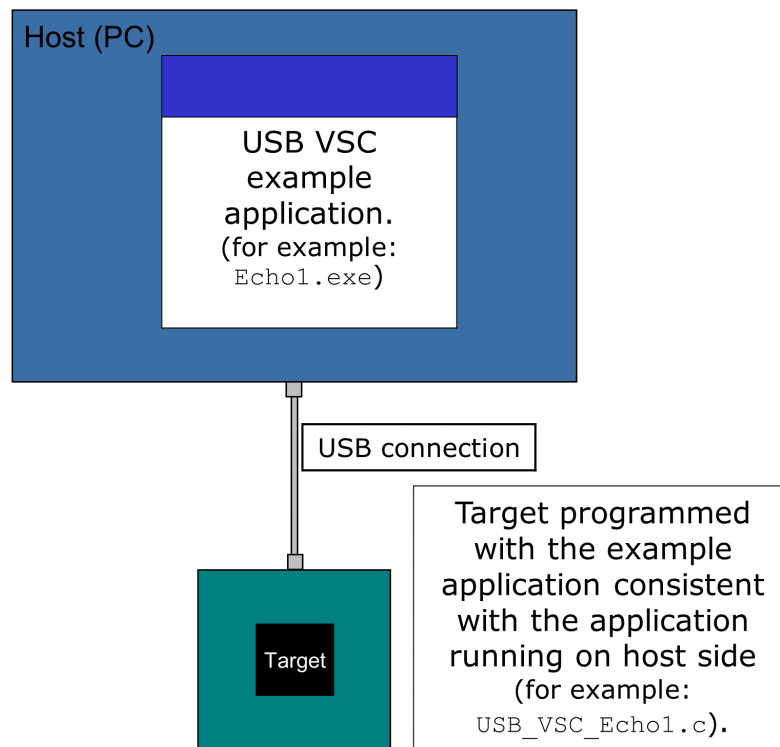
Host (PC)

USB VSC example application. (for example: Echo1.exe)

USB connection

Target programmed with the example application consistent with the application running on host side (for example: USB_VSC_Echo1.c).

Target